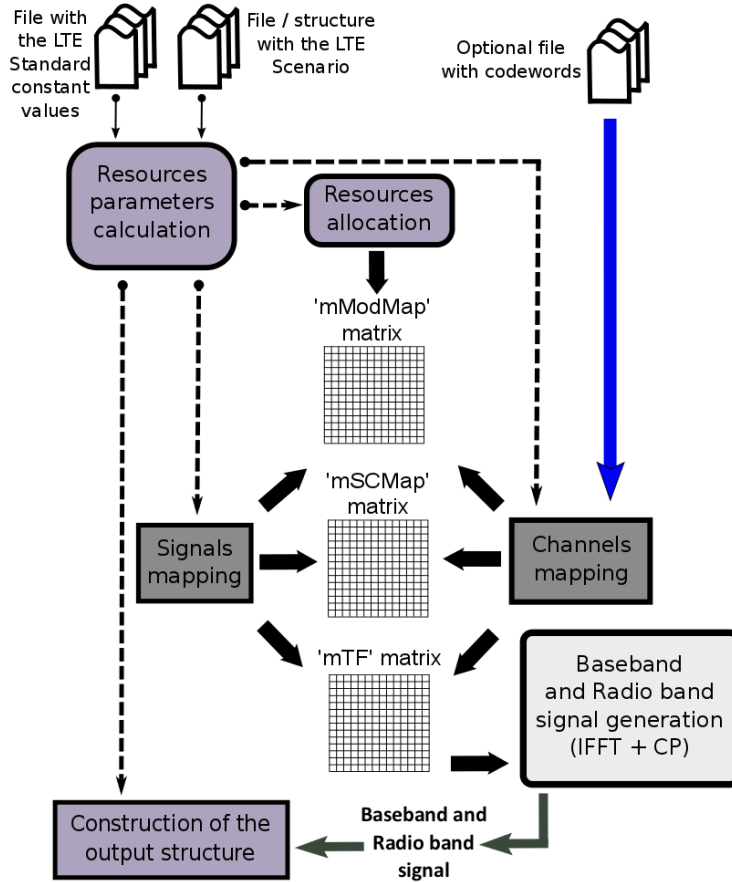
File with the LTE Standard constant values

File / structure with the LTE Scenario

Optional file with codewords

Resources parameters calculation

Resources allocation

'mModMap' matrix

'mSCMap' matrix

Signals mapping

Channels mapping

'mTF' matrix

Baseband and Radio band signal generation (IFFT + CP)

Construction of the output structure

Baseband and Radio band signal